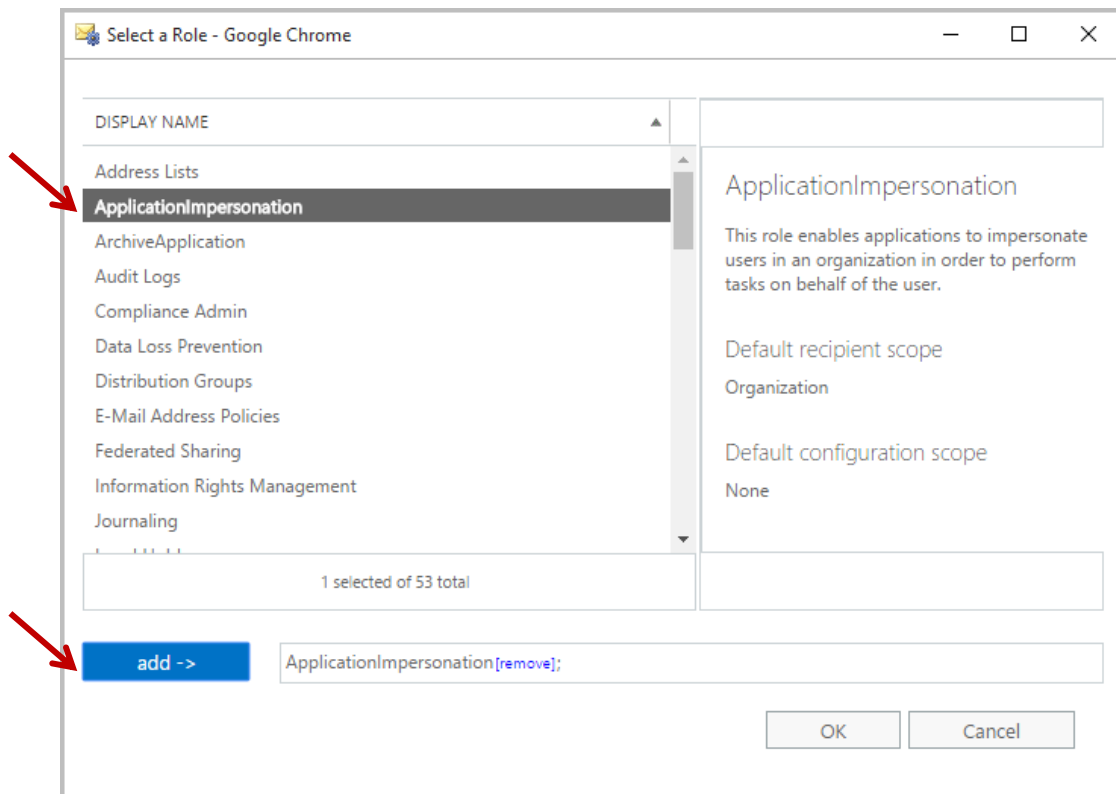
Select a Role - Google Chrome

DISPLAY NAME

Address Lists
ApplicationImpersonation
ArchiveApplication
Audit Logs
Compliance Admin
Data Loss Prevention
Distribution Groups
E-Mail Address Policies
Federated Sharing
Information Rights Management
Journaling
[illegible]

1 selected of 53 total

ApplicationImpersonation

This role enables applications to impersonate users in an organization in order to perform tasks on behalf of the user.

Default recipient scope

Organization

Default configuration scope

None

add ->

ApplicationImpersonation[remove];

OK

Cancel